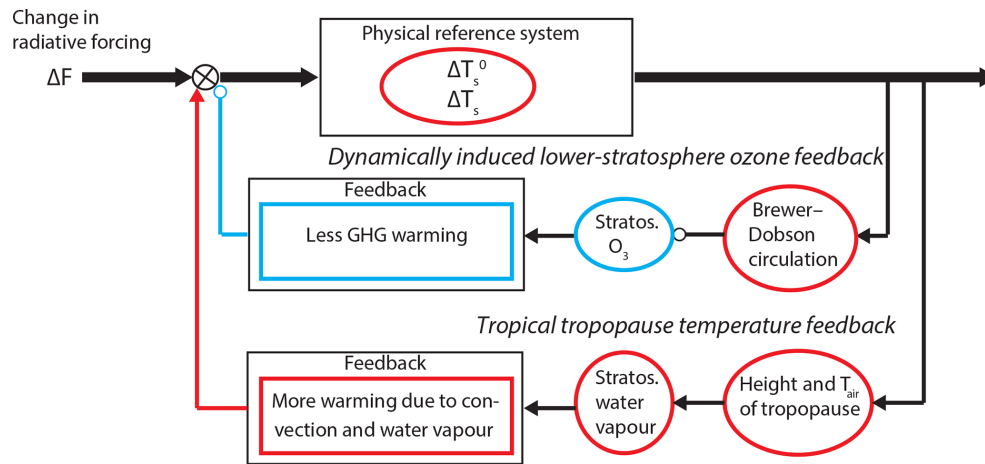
Change in radiative forcing

$\Delta F$

Physical reference system

$\Delta T_s^0$
$\Delta T_s$

Dynamically induced lower-stratosphere ozone feedback

Feedback

Less GHG warming

Stratos. $O_3$

Brewer–Dobson circulation

Tropical tropopause temperature feedback

Feedback

More warming due to convection and water vapour

Stratos. water vapour

Height and $T_{air}$ of tropopause